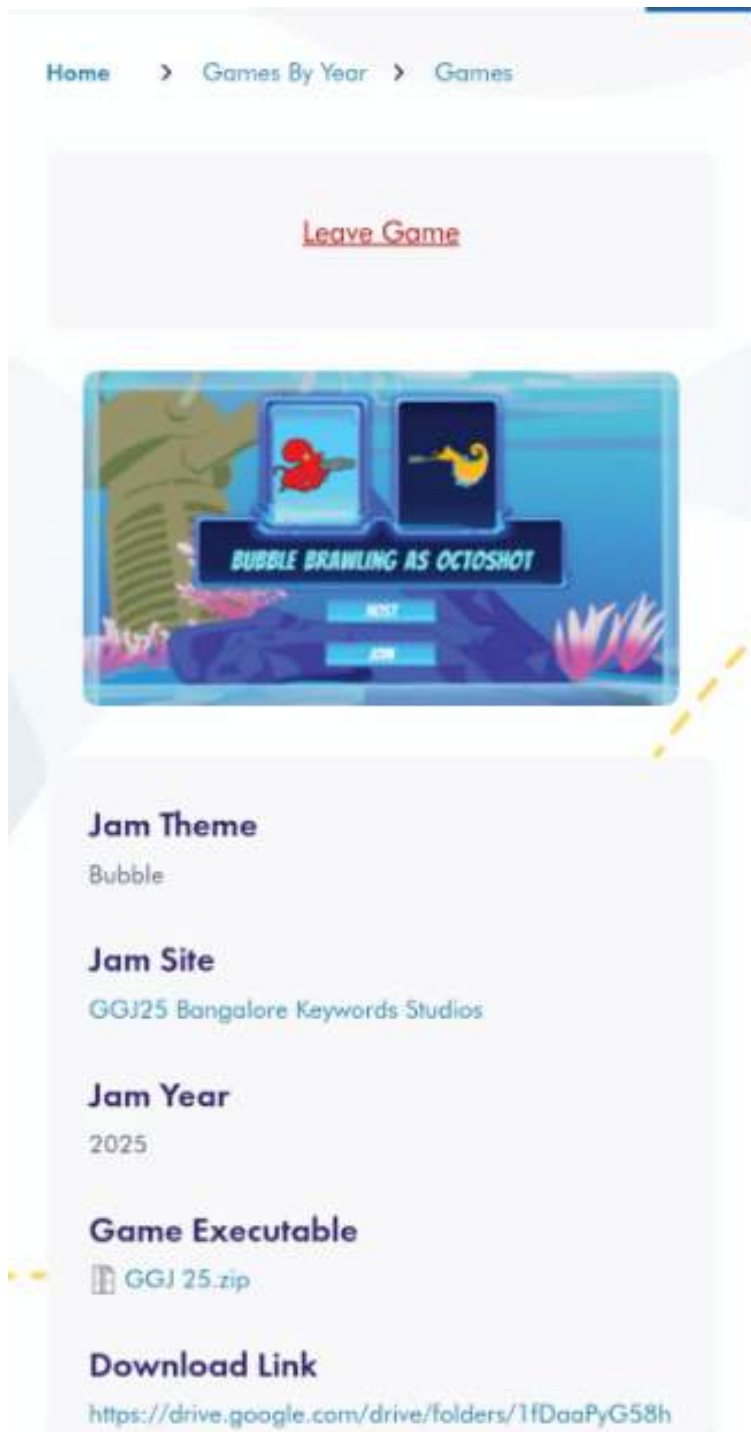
Home > Games By Year > Games

Leave Game

BUBBLE BRAWLING AS OCTOSHOT

HOST

JOIN

Jam Theme
Bubble

Jam Site
GGJ25 Bangalore Keywords Studios

Jam Year
2025

Game Executable
GGJ 25.zip

Download Link
https://drive.google.com/drive/folders/1fDaaPyG58h